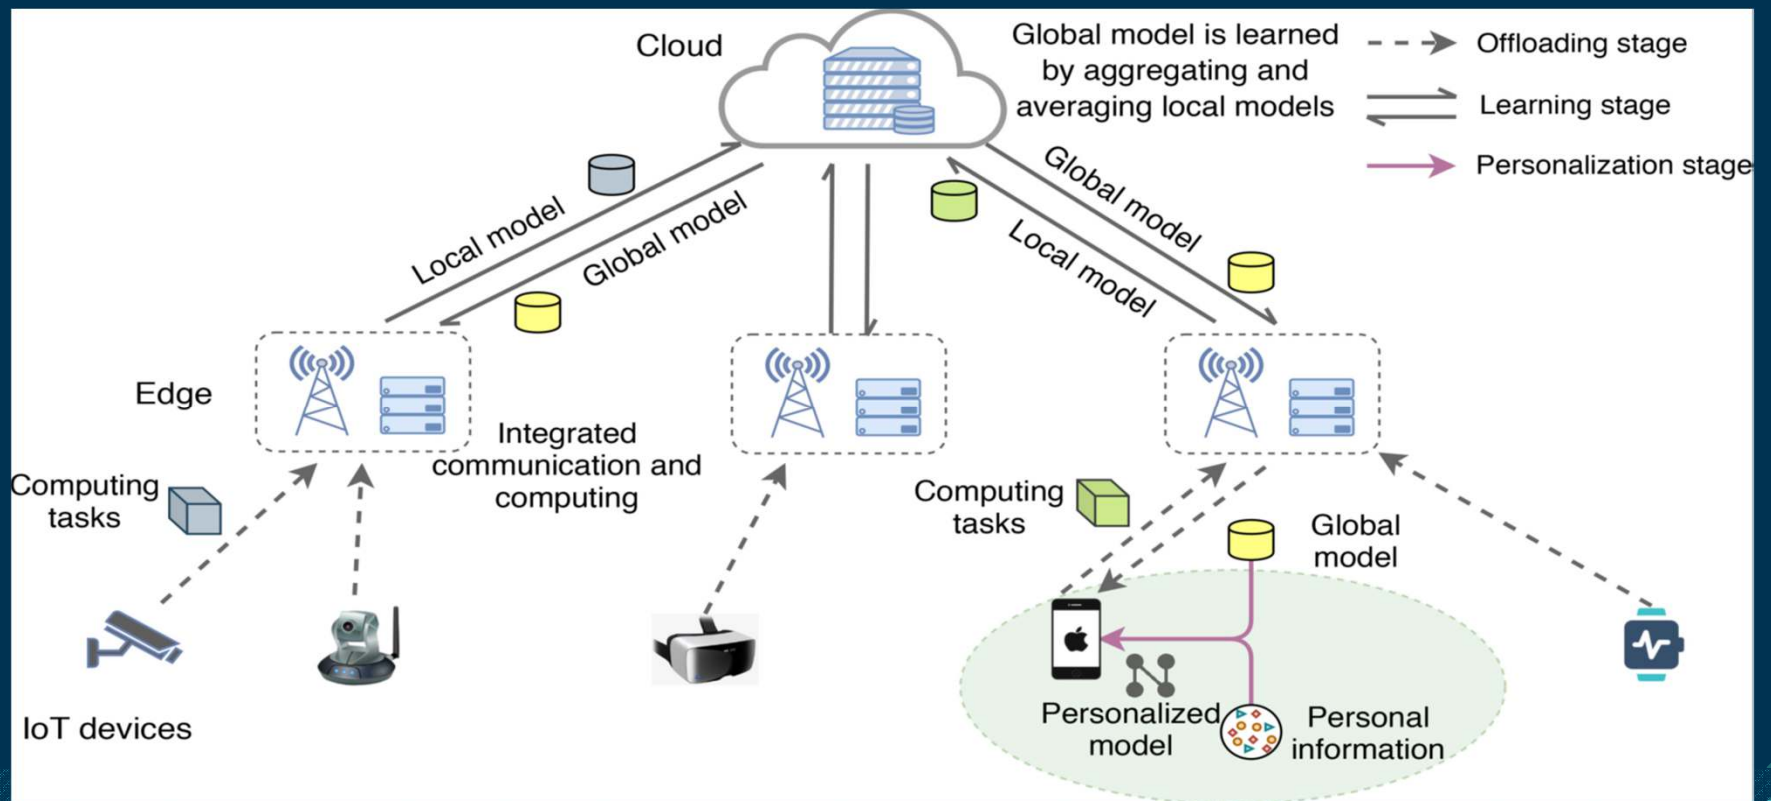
Cloud

Global model is learned by aggregating and averaging local models

Offloading stage

Learning stage

Personalization stage

Local model

Global model

Global model

Local model

Edge

Integrated communication and computing

Computing tasks

Computing tasks

Global model

IoT devices

Personalized model

Personal information